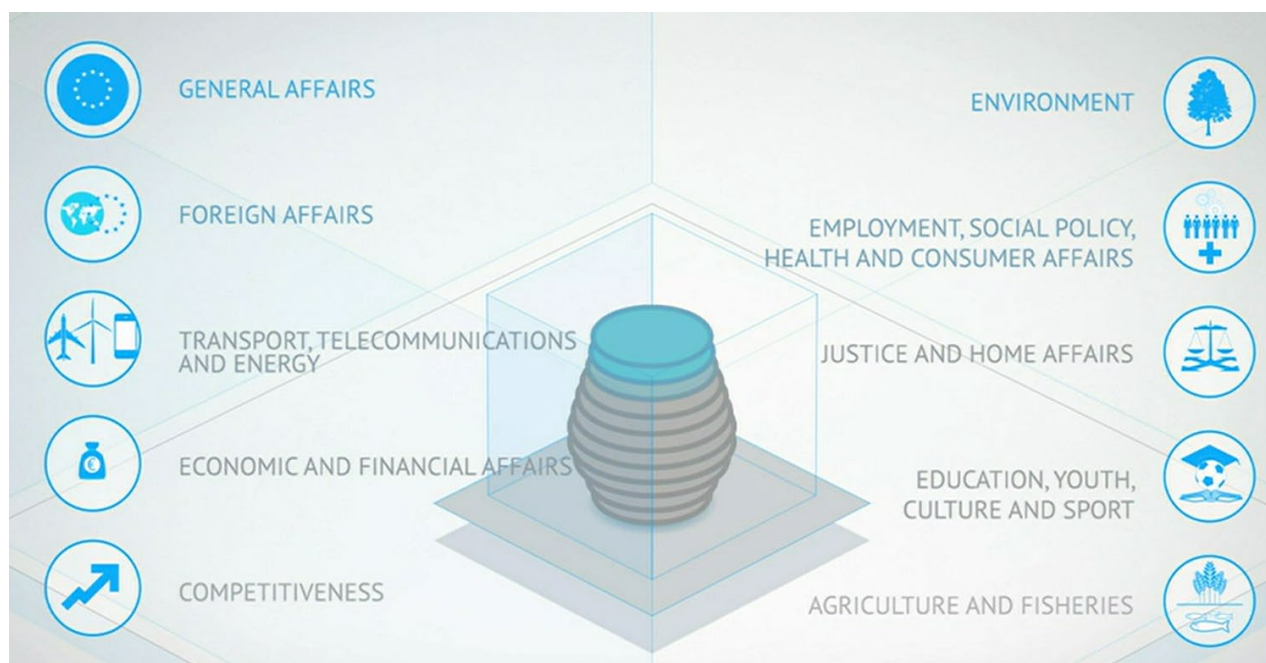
GENERAL AFFAIRS

FOREIGN AFFAIRS

TRANSPORT, TELECOMMUNICATIONS AND ENERGY

ECONOMIC AND FINANCIAL AFFAIRS

COMPETITIVENESS

ENVIRONMENT

EMPLOYMENT, SOCIAL POLICY, HEALTH AND CONSUMER AFFAIRS

JUSTICE AND HOME AFFAIRS

EDUCATION, YOUTH, CULTURE AND SPORT

AGRICULTURE AND FISHERIES